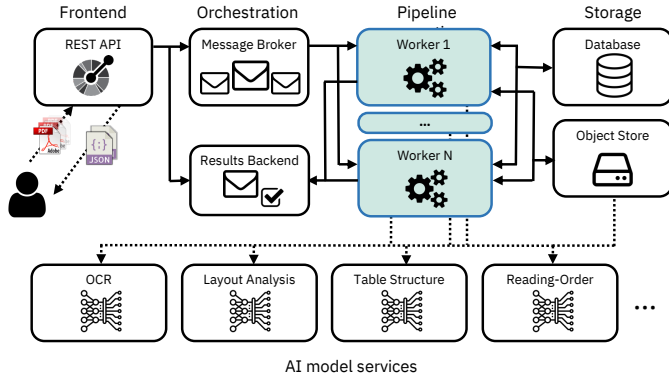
Frontend
Orchestration
Pipeline
Storage
REST API
Message Broker
Worker 1
Database
PDF
JSON
...
Object Store
Results Backend
Worker N
OCR
Layout Analysis
Table Structure
Reading-Order
...
AI model services